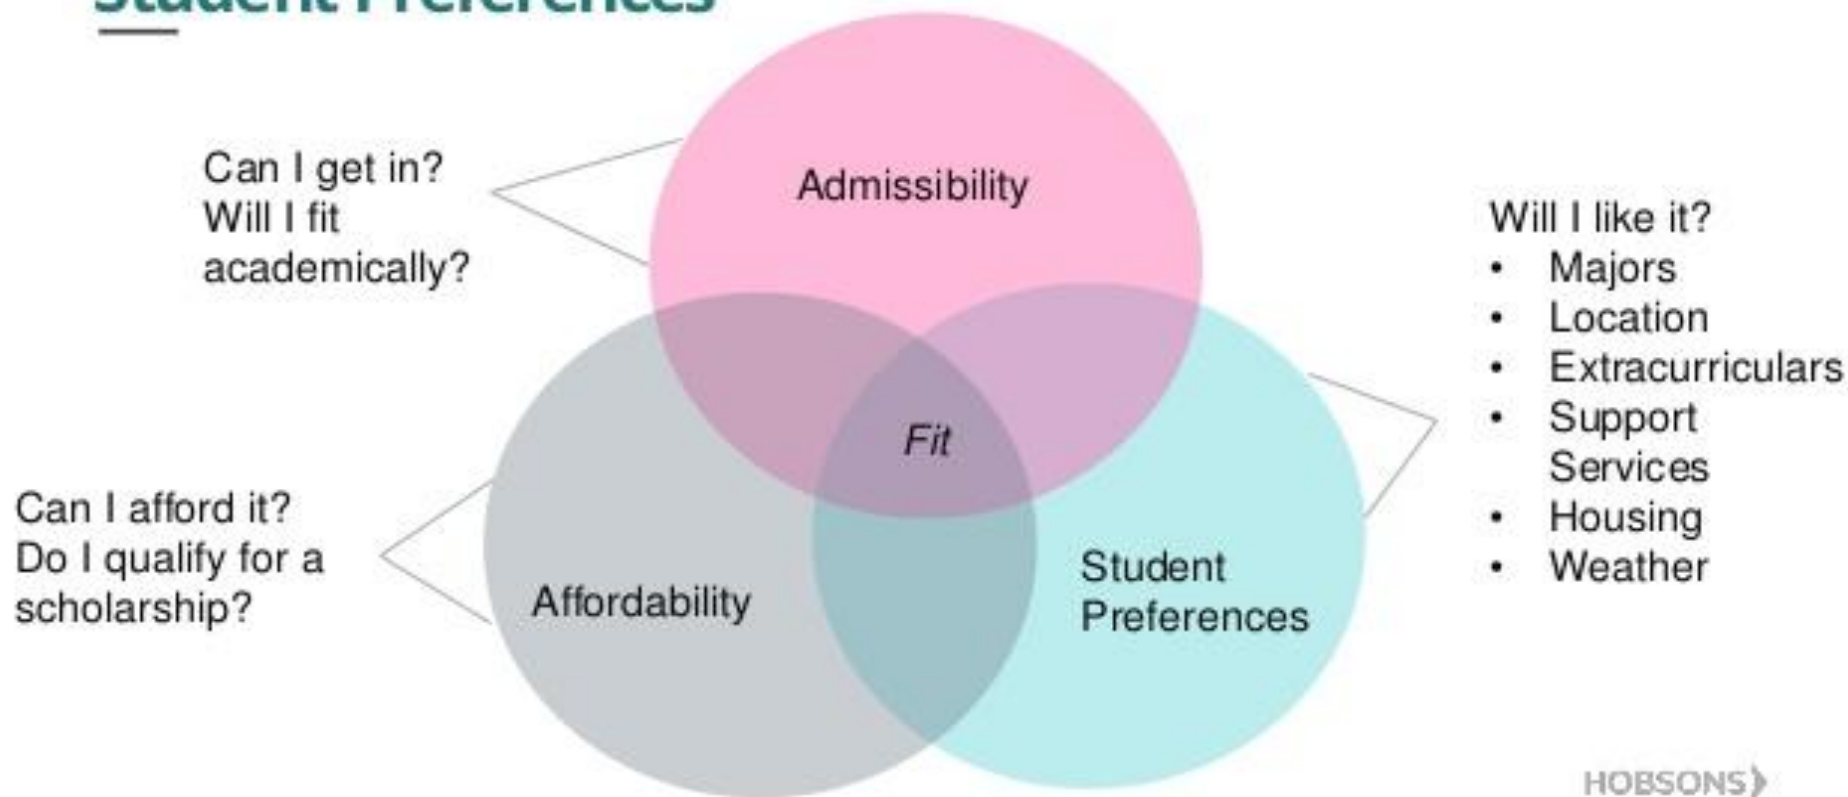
Student Preferences

Can I get in?
Will I fit academically?

Admissibility

Will I like it?
• Majors
• Location
• Extracurriculars
• Support Services
• Housing
• Weather

Fit

Can I afford it?
Do I qualify for a scholarship?

Affordability

Student Preferences

HOBSONS